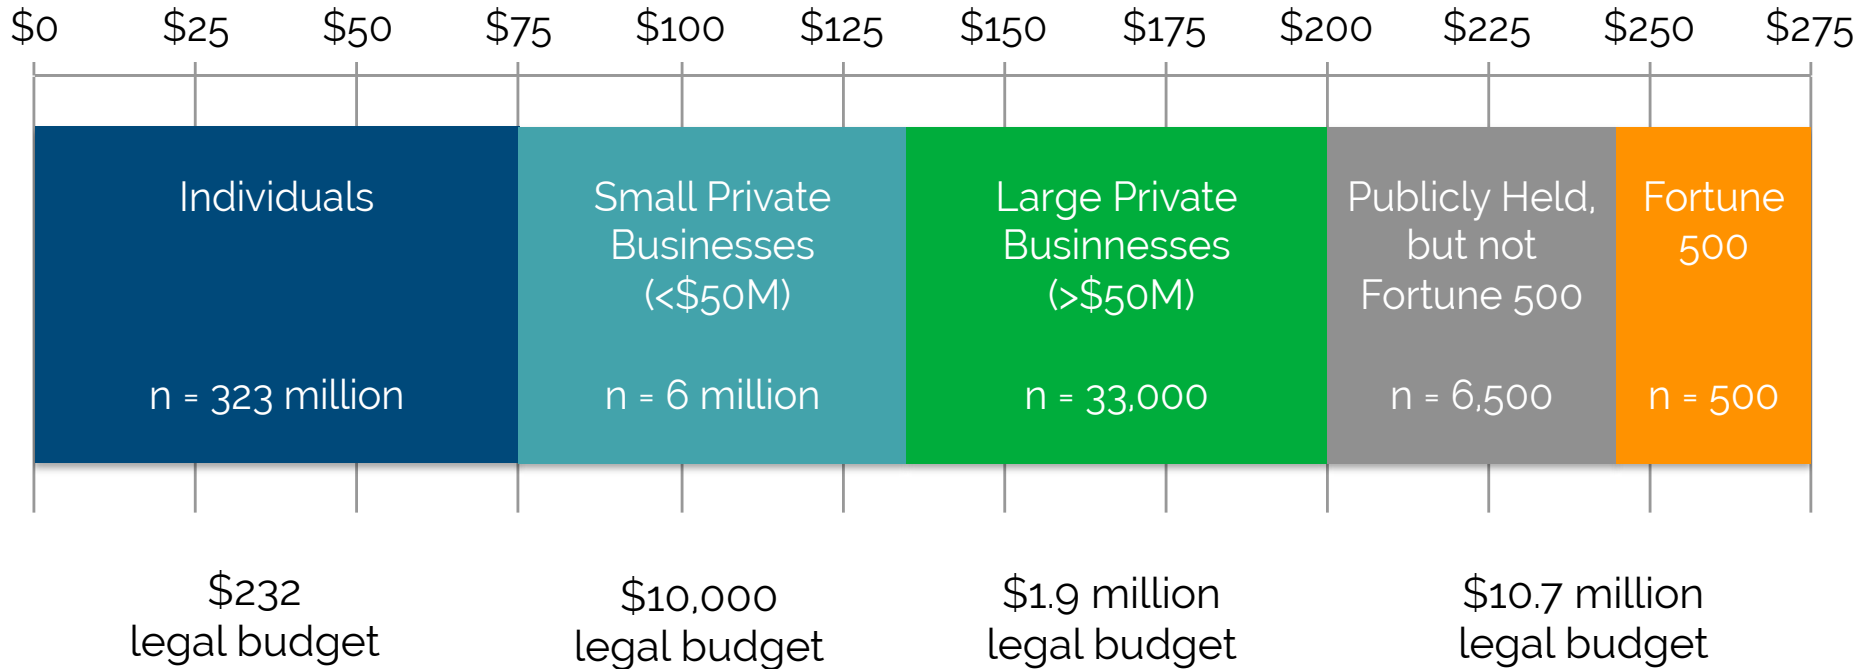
$0 $25 $50 $75 $100 $125 $150 $175 $200 $225 $250 $275

Individuals

n = 323 million

Small Private Businesses (<$50M)

n = 6 million

Large Private Businnesses (>$50M)

n = 33,000

Publicly Held, but not Fortune 500

n = 6,500

Fortune 500

n = 500

$232 legal budget

$10,000 legal budget

$1.9 million legal budget

$10.7 million legal budget